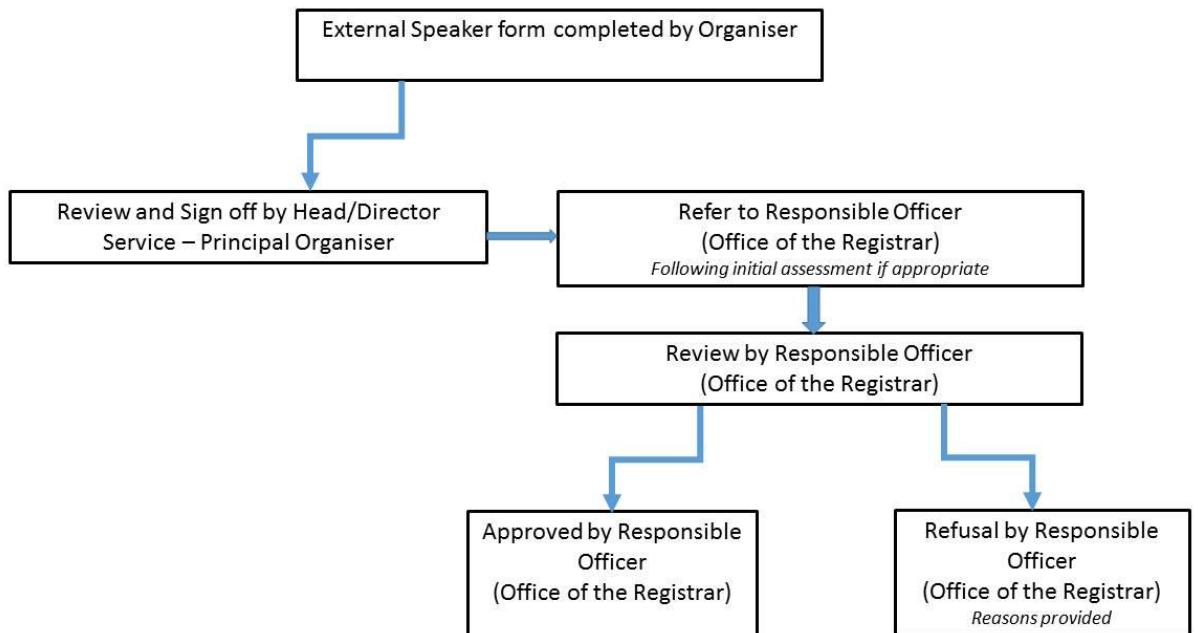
External Speaker form completed by Organiser

Review and Sign off by Head/Director Service – Principal Organiser

Refer to Responsible Officer
(Office of the Registrar)
*Following initial assessment if appropriate*

Review by Responsible Officer
(Office of the Registrar)

Approved by Responsible Officer
(Office of the Registrar)

Refusal by Responsible Officer
(Office of the Registrar)
*Reasons provided*